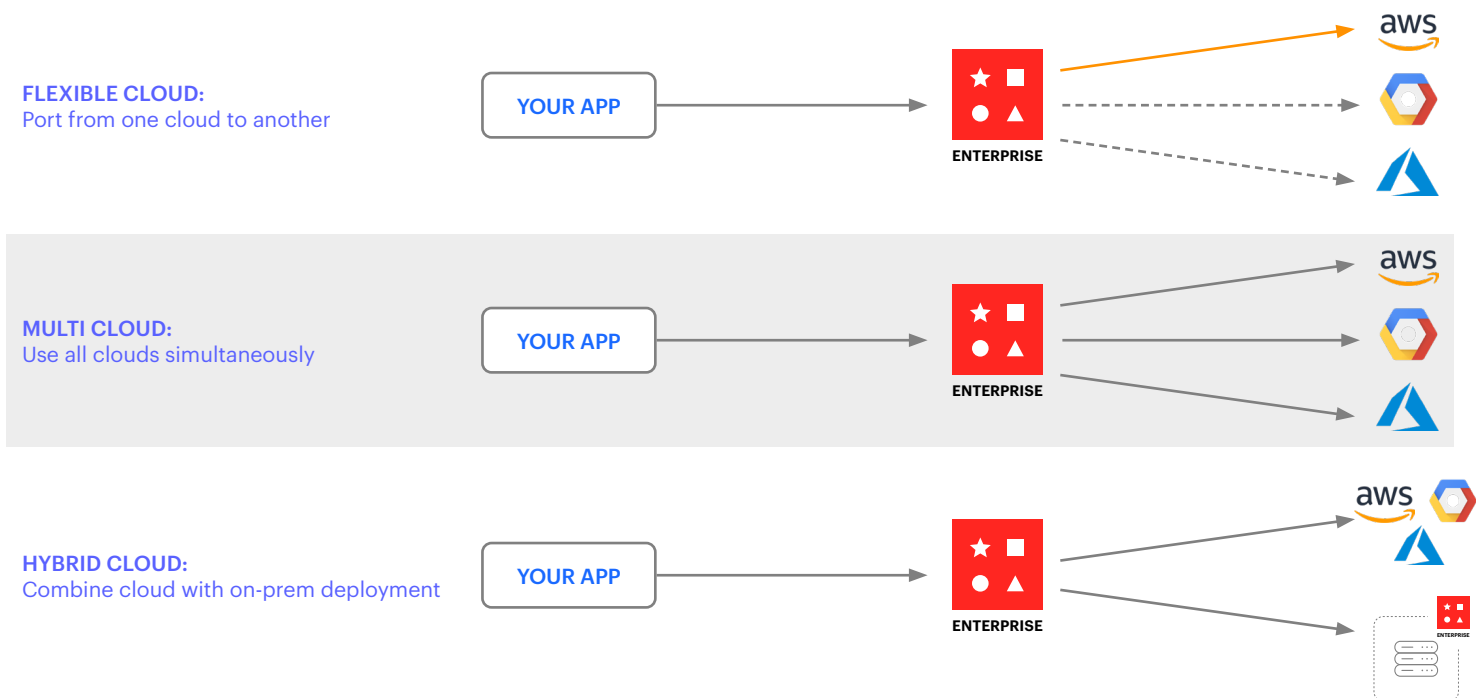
FLEXIBLE CLOUD:
Port from one cloud to another

YOUR APP

ENTERPRISE

aws

MULTI CLOUD:
Use all clouds simultaneously

YOUR APP

ENTERPRISE

aws

HYBRID CLOUD:
Combine cloud with on-prem deployment

YOUR APP

ENTERPRISE

aws

ENTERPRISE